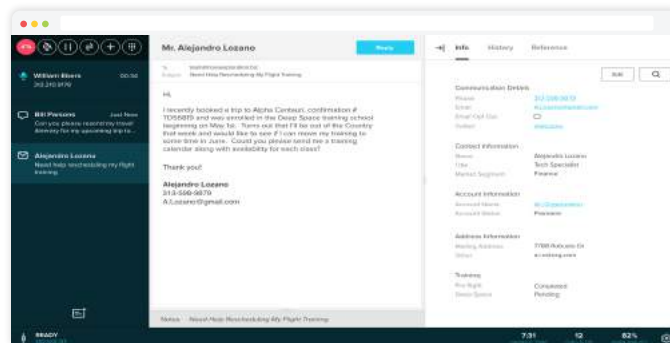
William Beers 00:56
313-210-9770

Bill Parsons Just Now
Can you please resend my travel itinerary for my upcoming trip to...

Alejandro Lozano
Need help rescheduling my flight training

Mr. Alejandro Lozano

Reply

Subject: Need Help Rescheduling My Flight Training

Hi,

I recently booked a trip to Alpha Centauri, confirmation # TD56819 and was enrolled in the Deep Space training school beginning on May 1st. Turns out that I'll be out of the Country that week and would like to see if I can move my training to some time in June. Could you please send me a training calendar along with availability for each class?

Thank you!

Alejandro Lozano
313-590-9879
A.Lozano@gmail.com

Notes Need Help Rescheduling My Flight Training

Info History Reference

Edit

Communication Details
Phone
Email
Email Opt Out
Outlet

Contact Information
Name Alejandro Lozano
Title Tech Specialist
Market Segment Finance

Account Information
Account Name
Account Status Premium

Address Information
Mailing Address 7788 Rubicon Dr
Office

Training
Pre flight Completed
Deep Space Pending

READY

7:31 12 82%